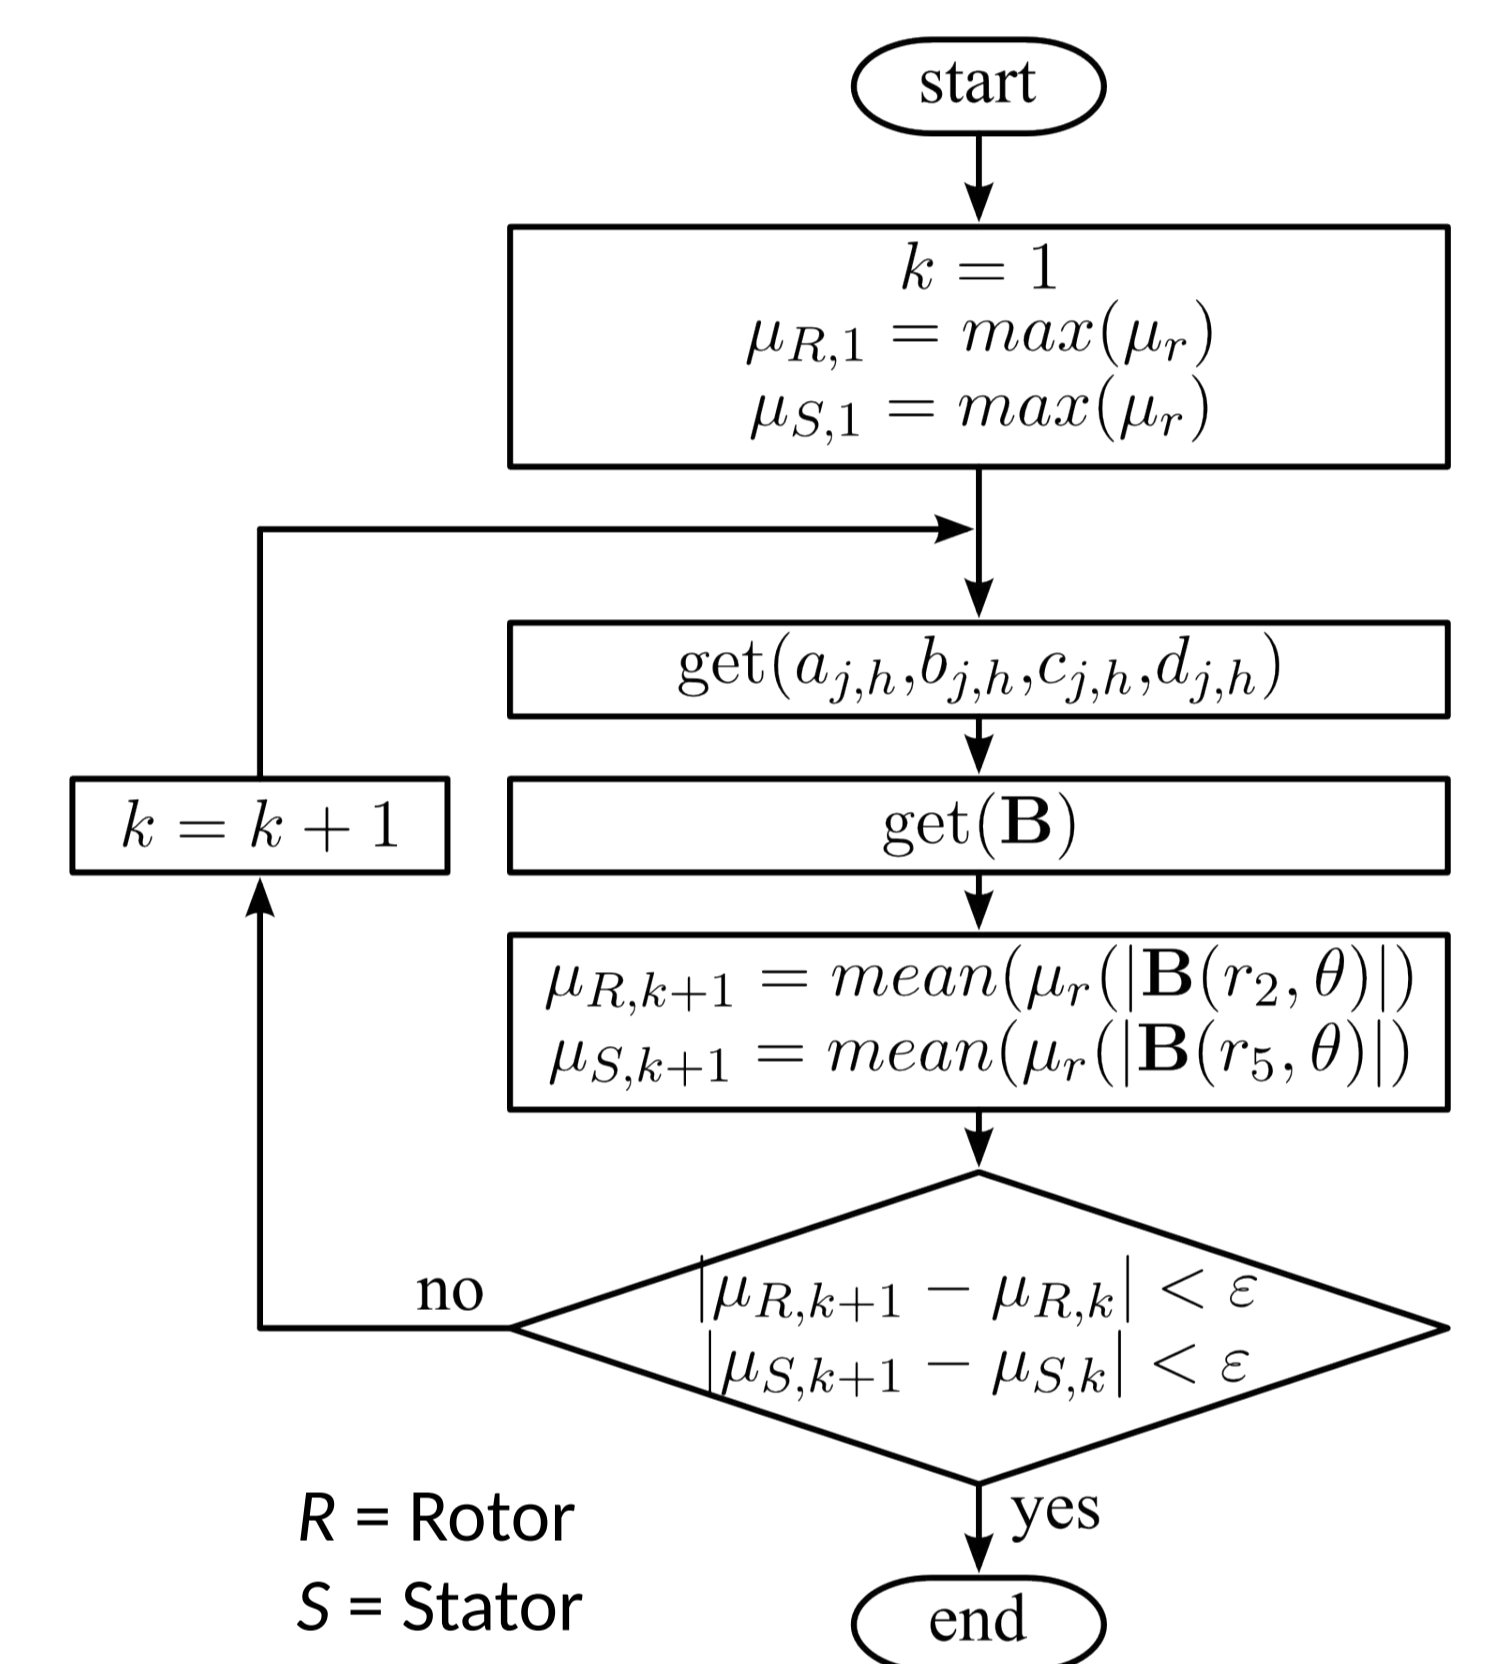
start

$k = 1$
$\mu_{R,1} = max(\mu_r)$
$\mu_{S,1} = max(\mu_r)$

get($a_{j,h}$,$b_{j,h}$,$c_{j,h}$,$d_{j,h}$)

$k = k + 1$

get($\mathbf{B}$)

$\mu_{R,k+1} = mean(\mu_r(|\mathbf{B}(r_2, \theta)|))$
$\mu_{S,k+1} = mean(\mu_r(|\mathbf{B}(r_5, \theta)|))$

no

$|\mu_{R,k+1} - \mu_{R,k}| < \varepsilon$
$|\mu_{S,k+1} - \mu_{S,k}| < \varepsilon$

yes

$R$ = Rotor
$S$ = Stator

end